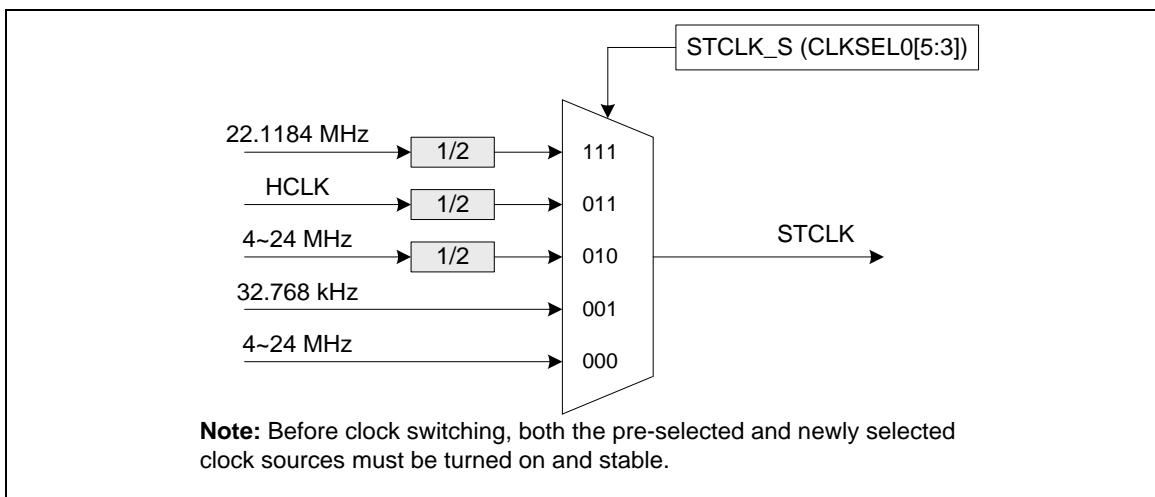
STCLK_S (CLKSEL0[5:3])

22.1184 MHz
1/2
111

HCLK
1/2
011

4~24 MHz
1/2
010

STCLK

32.768 kHz
001

4~24 MHz
000

**Note:** Before clock switching, both the pre-selected and newly selected clock sources must be turned on and stable.